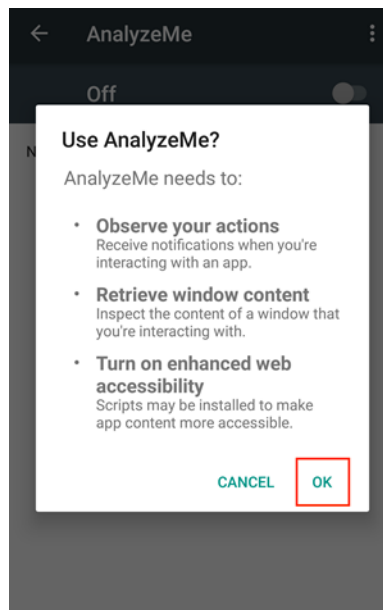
AnalyzeMe

Off

N

Use AnalyzeMe?

AnalyzeMe needs to:

• Observe your actions
Receive notifications when you're interacting with an app.

• Retrieve window content
Inspect the content of a window that you're interacting with.

• Turn on enhanced web accessibility
Scripts may be installed to make app content more accessible.

CANCEL OK